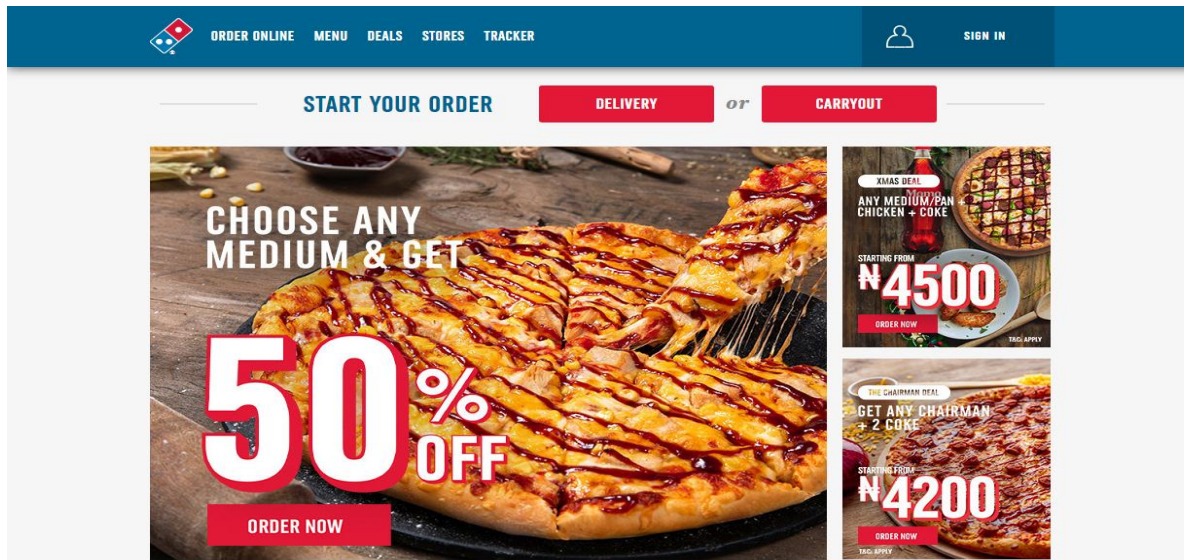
ORDER ONLINE MENU DEALS STORES TRACKER

SIGN IN

START YOUR ORDER

DELIVERY

or

CARRYOUT

CHOOSE ANY MEDIUM & GET

50% OFF

ORDER NOW

XMAS DEAL

ANY MEDIUM/PAN + CHICKEN + COKE

STARTING FROM

₦4500

ORDER NOW

T&C APPLY

THE CHAIRMAN DEAL

GET ANY CHAIRMAN + 2 COKE

STARTING FROM

₦4200

ORDER NOW

T&C APPLY